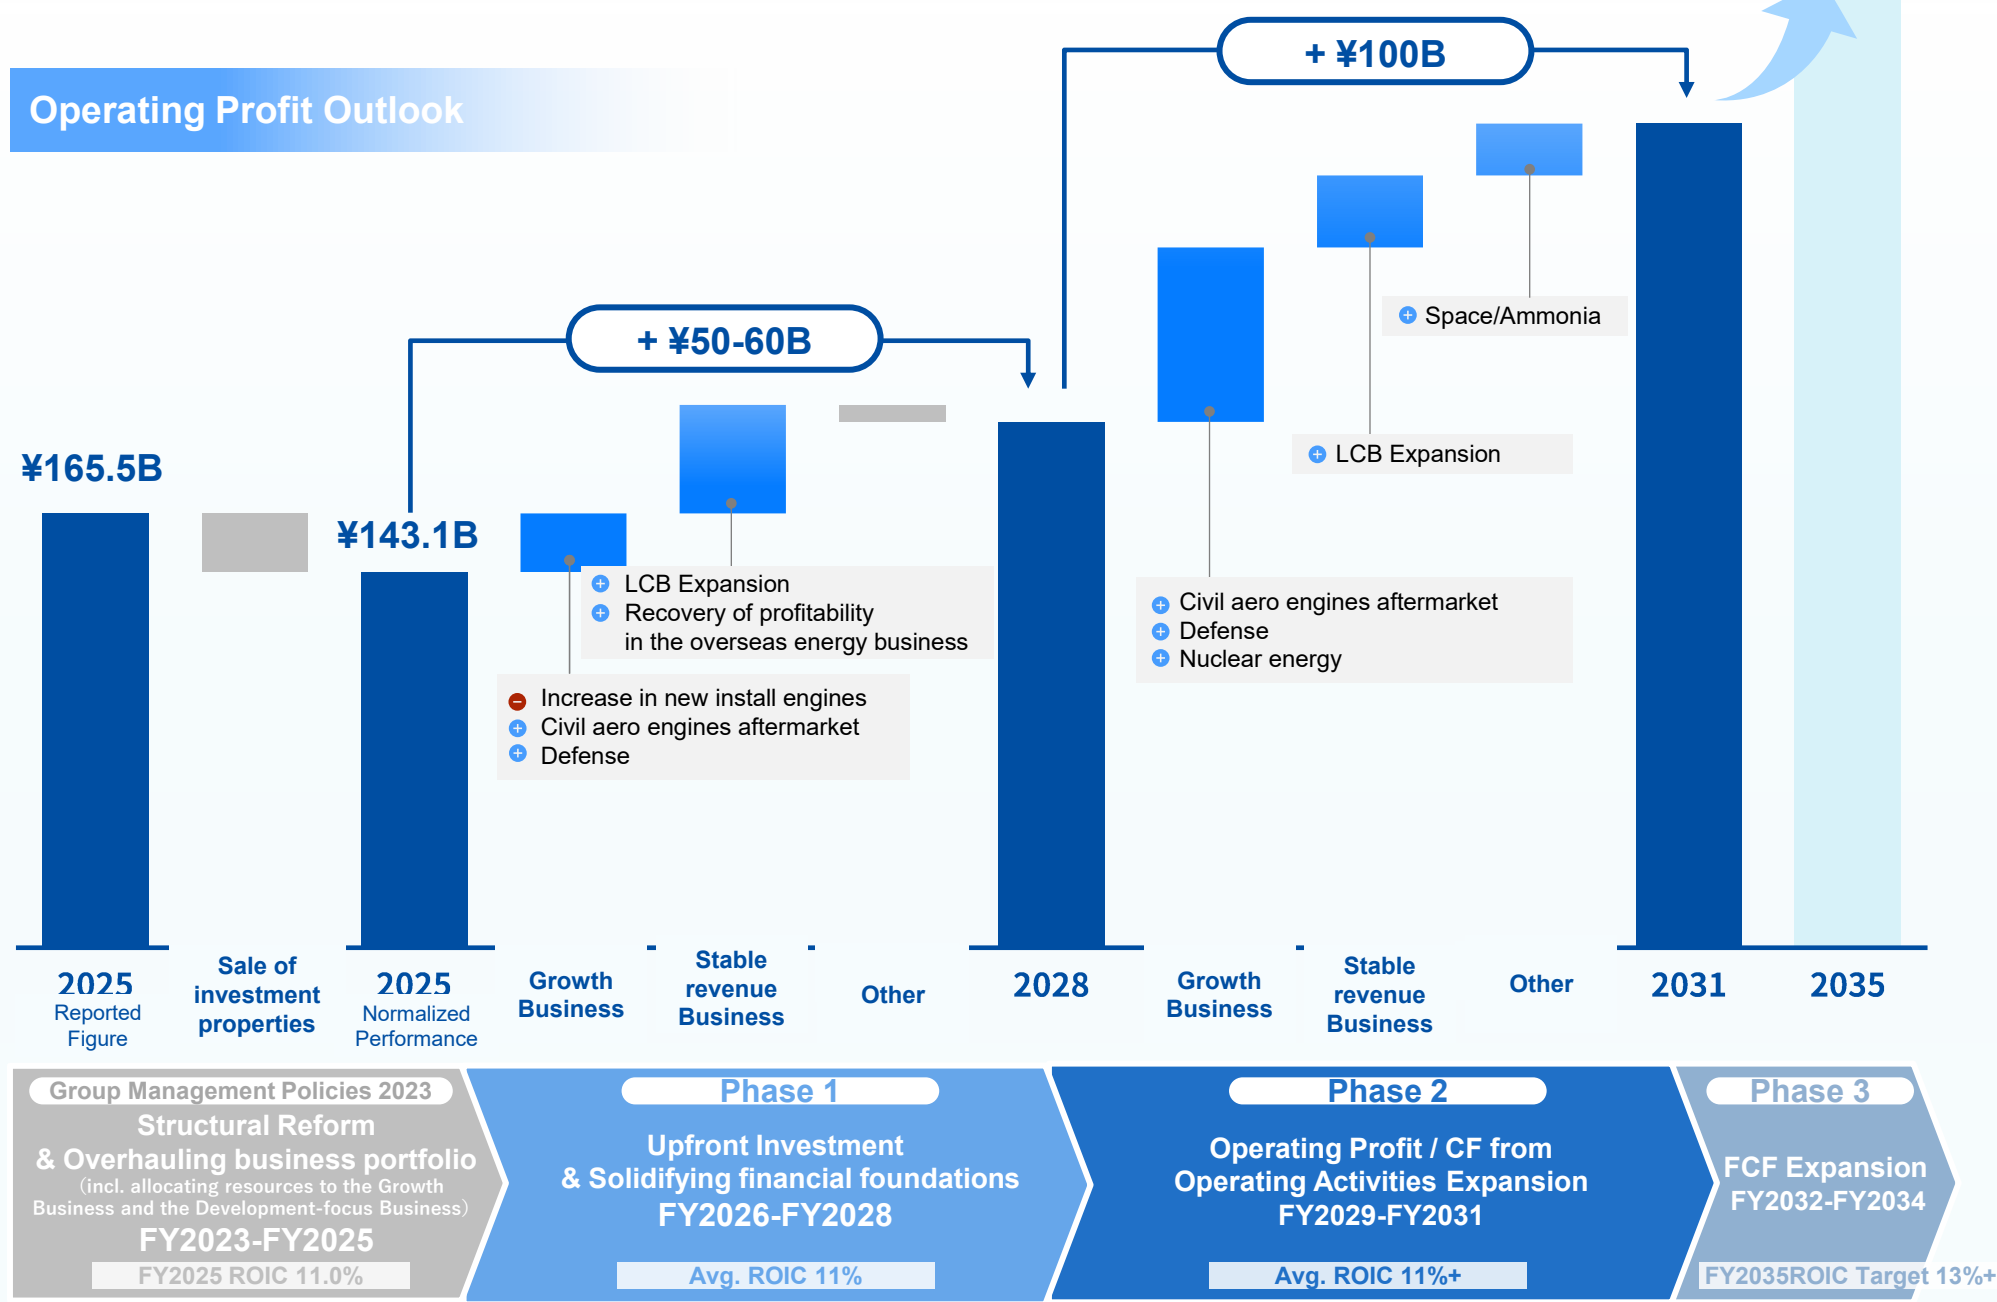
Operating Profit Outlook

+ ¥100B

+ ¥50-60B

¥165.5B

¥143.1B

Space/Ammonia

LCB Expansion

LCB Expansion
Recovery of profitability in the overseas energy business

Increase in new install engines
Civil aero engines aftermarket
Defense

Civil aero engines aftermarket
Defense
Nuclear energy

2025 Reported Figure

Sale of investment properties

2025 Normalized Performance

Growth Business

Stable revenue Business

Other

2028

Growth Business

Stable revenue Business

Other

2031

2035

Group Management Policies 2023
Structural Reform & Overhauling business portfolio
(incl. allocating resources to the Growth Business and the Development-focus Business)
FY2023-FY2025
FY2025 ROIC 11.0%

Phase 1
Upfront Investment & Solidifying financial foundations
FY2026-FY2028
Avg. ROIC 11%

Phase 2
Operating Profit / CF from Operating Activities Expansion
FY2029-FY2031
Avg. ROIC 11%+

Phase 3
FCF Expansion
FY2032-FY2034
FY2035ROIC Target 13%+